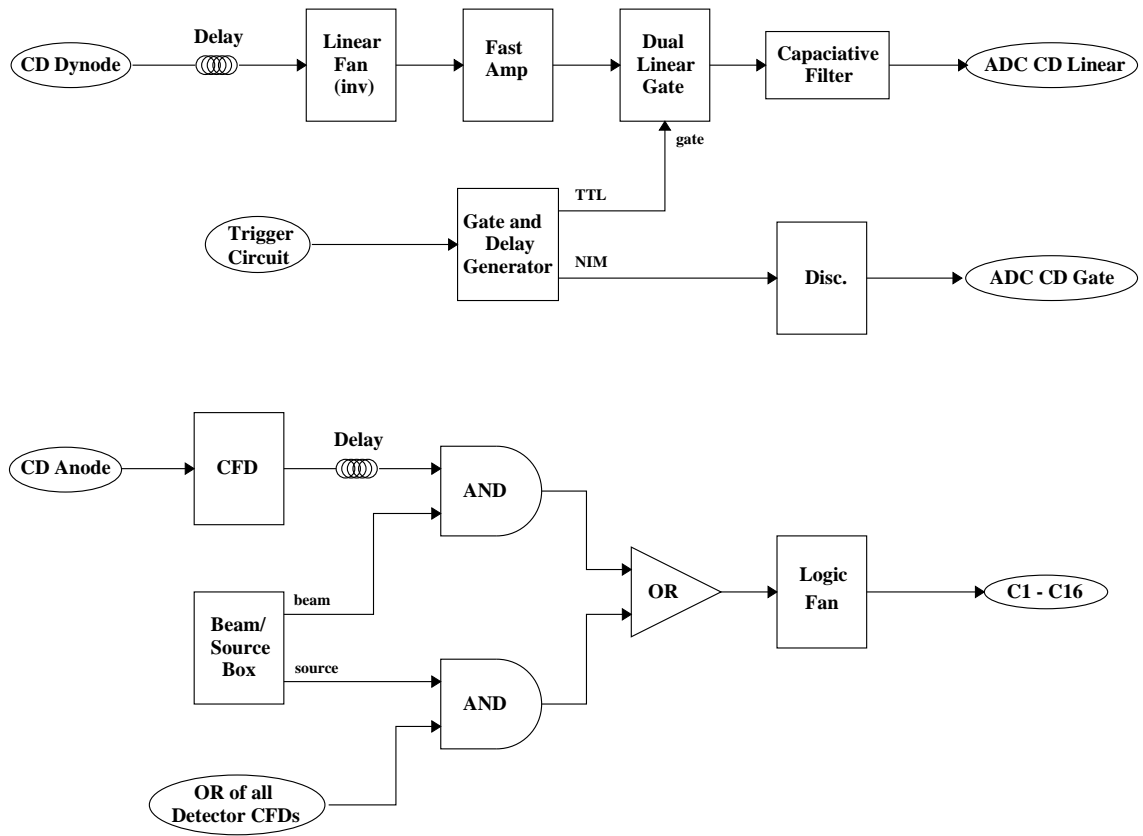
CD Dynode
Delay
Linear Fan (inv)
Fast Amp
Dual Linear Gate
Capaciative Filter
ADC CD Linear
gate
TTL
Trigger Circuit
Gate and Delay Generator
NIM
Disc.
ADC CD Gate

CD Anode
CFD
Delay
AND
beam
Beam/ Source Box
source
AND
OR
Logic Fan
C1 - C16
OR of all Detector CFDs